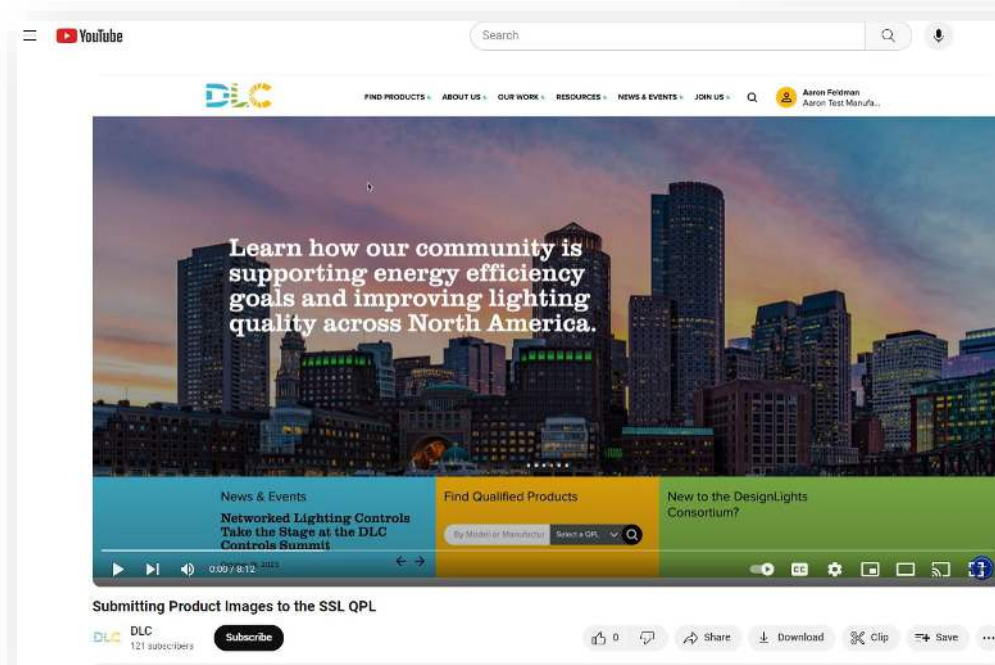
YouTube

Search

DLC

FIND PRODUCTS ABOUT US OUR WORK RESOURCES NEWS & EVENTS JOIN US

Aaron Feldman
Aaron Test Manufa...

Learn how our community is supporting energy efficiency goals and improving lighting quality across North America.

News & Events

Networked Lighting Controls Take the Stage at the DLC Controls Summit

Find Qualified Products

By Model or Manufactur

Select a QPL

New to the DesignLights Consortium?

0:00 / 8:12

Submitting Product Images to the SSL QPL

DLC

DLC
121 subscribers

Subscribe

0

Share

Download

Clip

Save

...